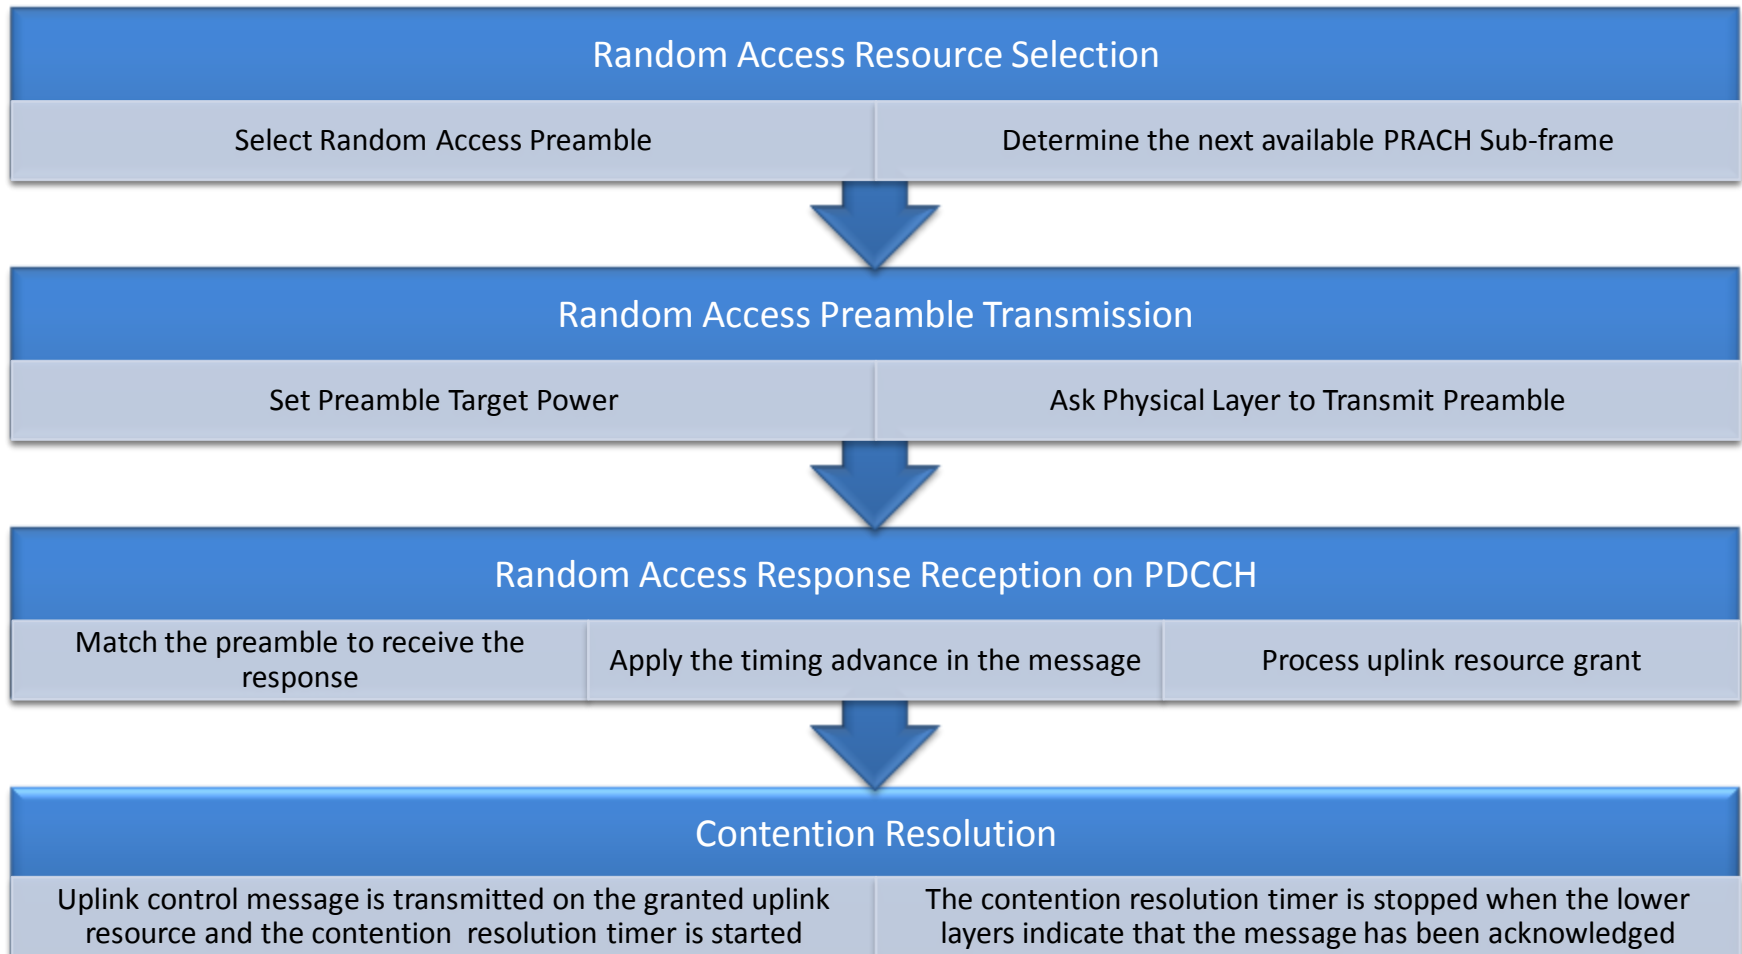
Random Access Resource Selection

Select Random Access Preamble

Determine the next available PRACH Sub-frame

Random Access Preamble Transmission

Set Preamble Target Power

Ask Physical Layer to Transmit Preamble

Random Access Response Reception on PDCCH

Match the preamble to receive the response

Apply the timing advance in the message

Process uplink resource grant

Contention Resolution

Uplink control message is transmitted on the granted uplink resource and the contention resolution timer is started

The contention resolution timer is stopped when the lower layers indicate that the message has been acknowledged